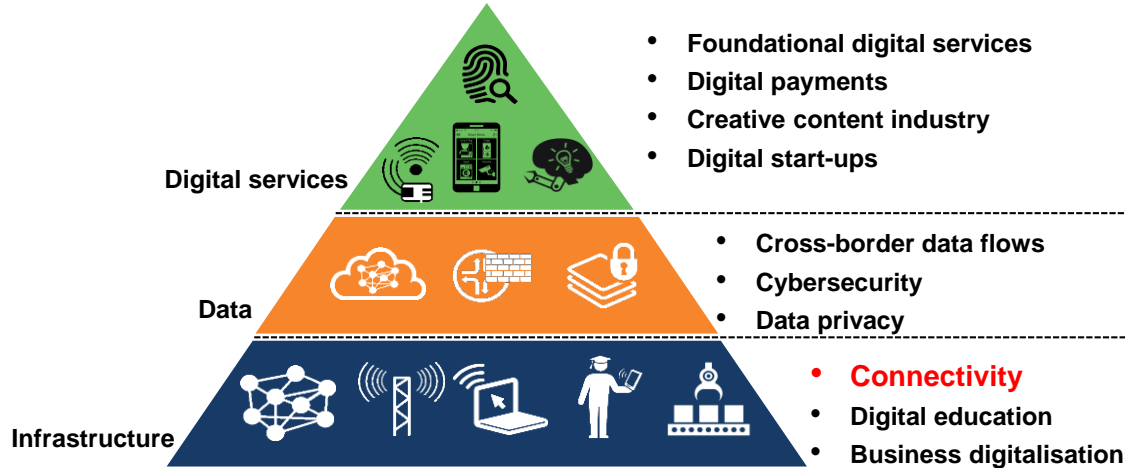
Digital services

- Foundational digital services
- Digital payments
- Creative content industry
- Digital start-ups

Data

- Cross-border data flows
- Cybersecurity
- Data privacy

Infrastructure

- Connectivity
- Digital education
- Business digitalisation